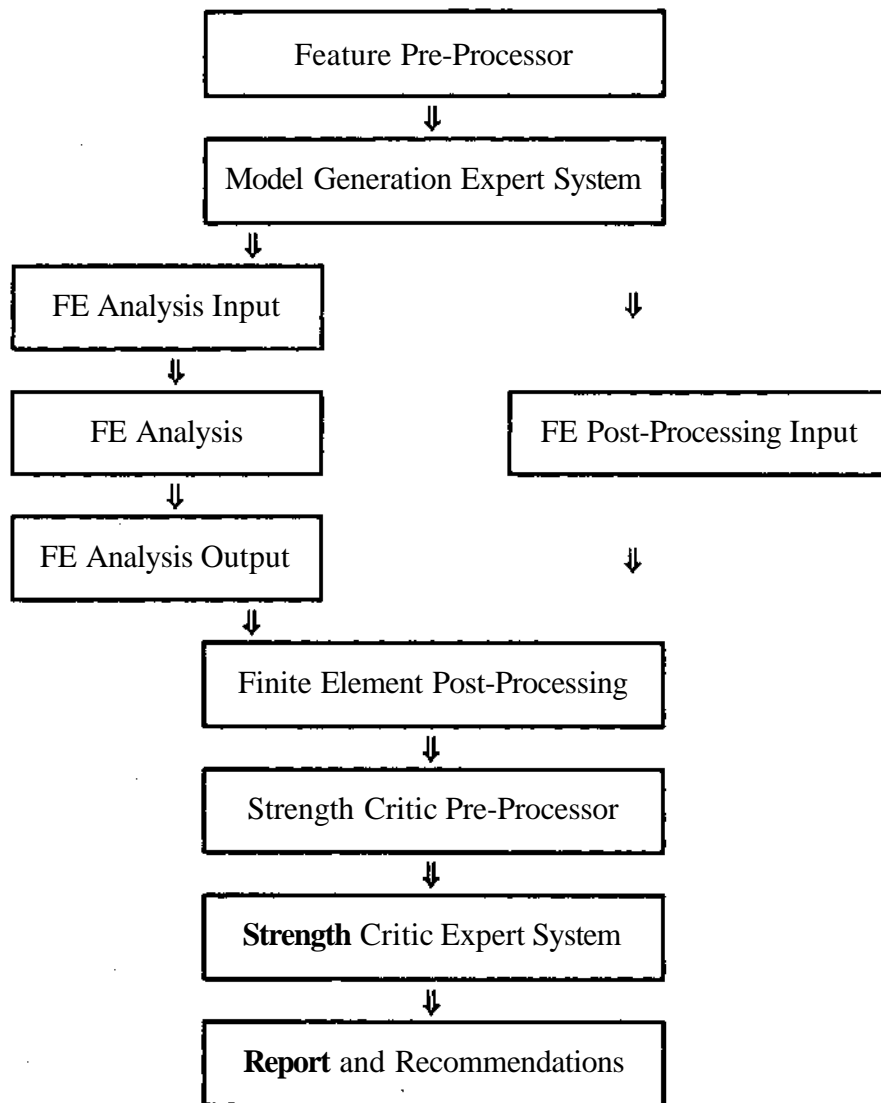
Feature Pre-Processor

Model Generation Expert System

FE Analysis Input

FE Analysis

FE Post-Processing Input

FE Analysis Output

Finite Element Post-Processing

Strength Critic Pre-Processor

**Strength** Critic Expert System

**Report** and Recommendations